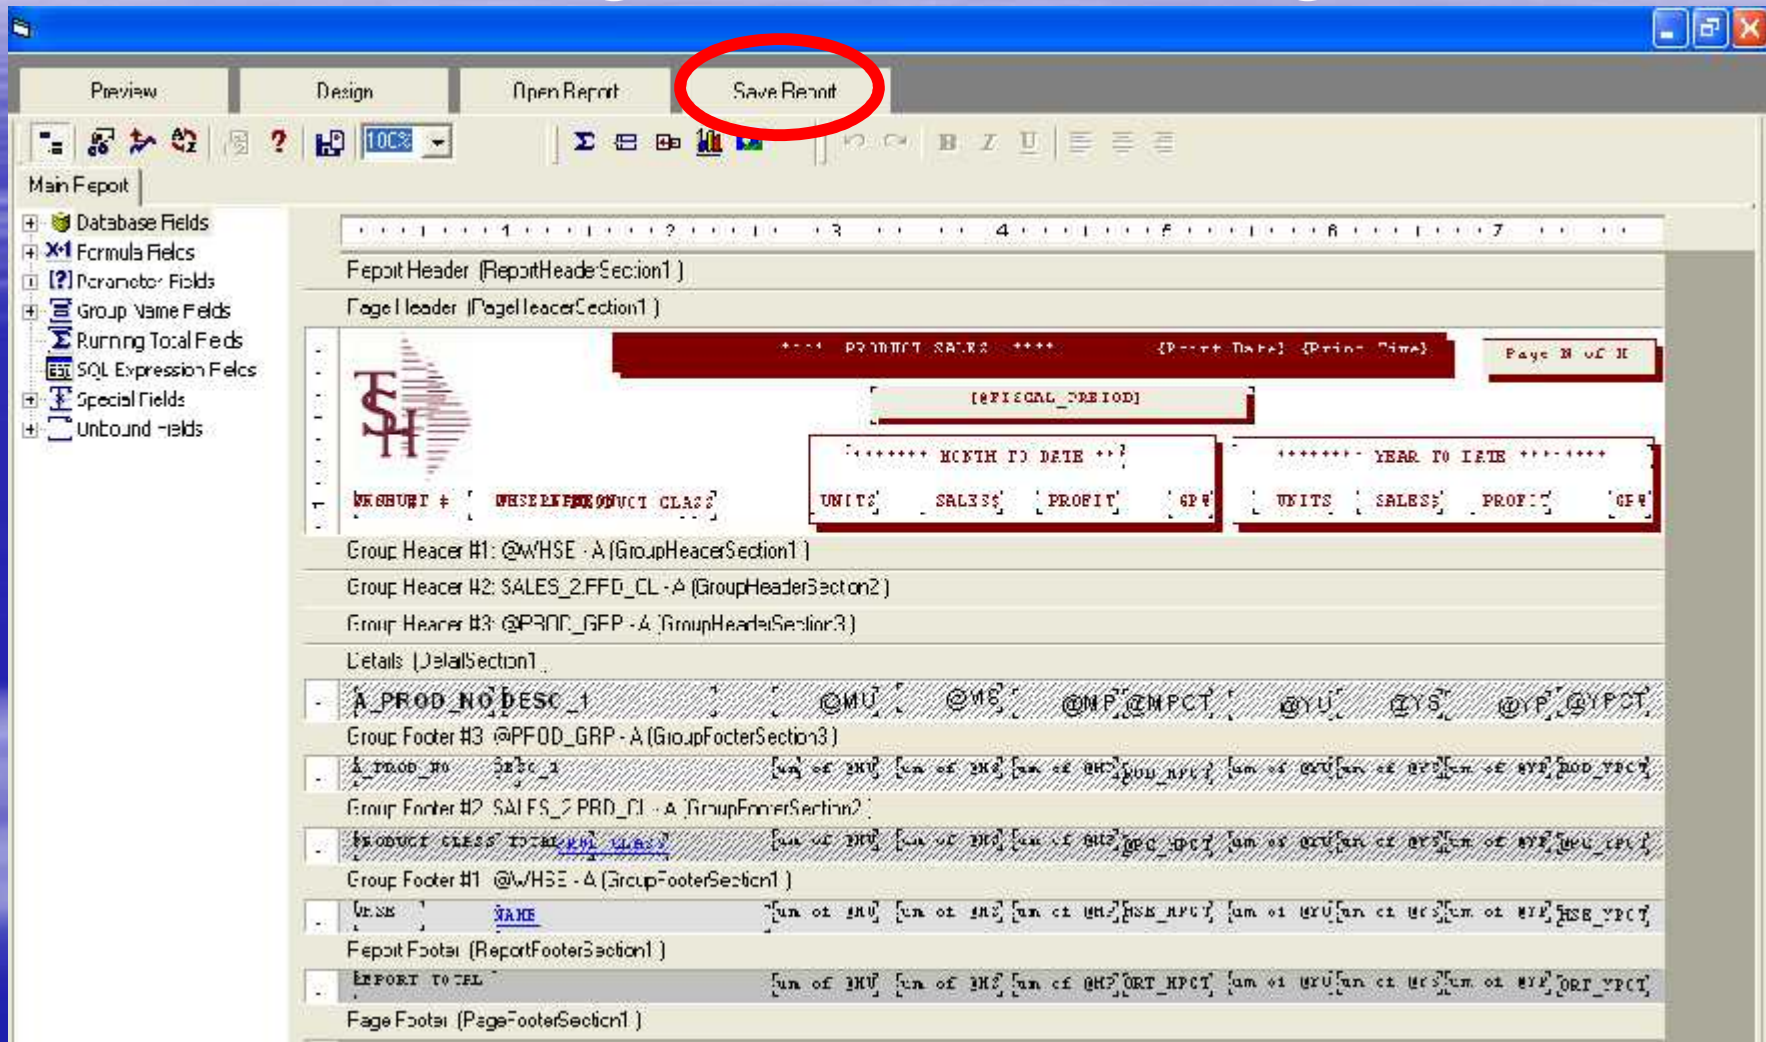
Preview | Design | Open Report | Save Report

100%

Main Report

Database Fields
Formula Fields
Parameter Fields
Group Name Fields
Running Total Fields
SQL Expression Fields
Special Fields
Unbound Fields

1 2 3 4 5 6 7

Report Header (ReportHeaderSection1)
Page Header (PageHeaderSection1)

**** PRODUCT SALES **** {Print Date} {Print Time}
Page N of M
[@FISCAL_PERIOD]
******* MONTH TO DATE ***
******* YEAR TO DATE *******
MASHUBT # WHSEPRODUCT CLASS
UNITS SALES$ PROFIT GP%
UNITS SALES$ PROFIT GP%

Group Header #1: @WHSE - A (GroupHeaderSection1)
Group Header #2: SALES_2.PROD_CL - A (GroupHeaderSection2)
Group Header #3: @PROD_GRP - A (GroupHeaderSection3)
Details (DetailSection1)

A_PROD_NO DESC_1 @MU @MS @MP @MPCT @YU @YS @YP @YPCT

Group Footer #3 @PROD_GRP - A (GroupFooterSection3)
A_PROD_NO DESC_1 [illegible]

Group Footer #2 SALES_2.PROD_CL - A (GroupFooterSection2)
PRODUCT CLASS TOTAL PROD_CLASS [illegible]

Group Footer #1 @WHSE - A (GroupFooterSection1)
WHSE NAME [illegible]

Report Footer (ReportFooterSection1)
REPORT TOTAL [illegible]

Page Footer (PageFooterSection1)